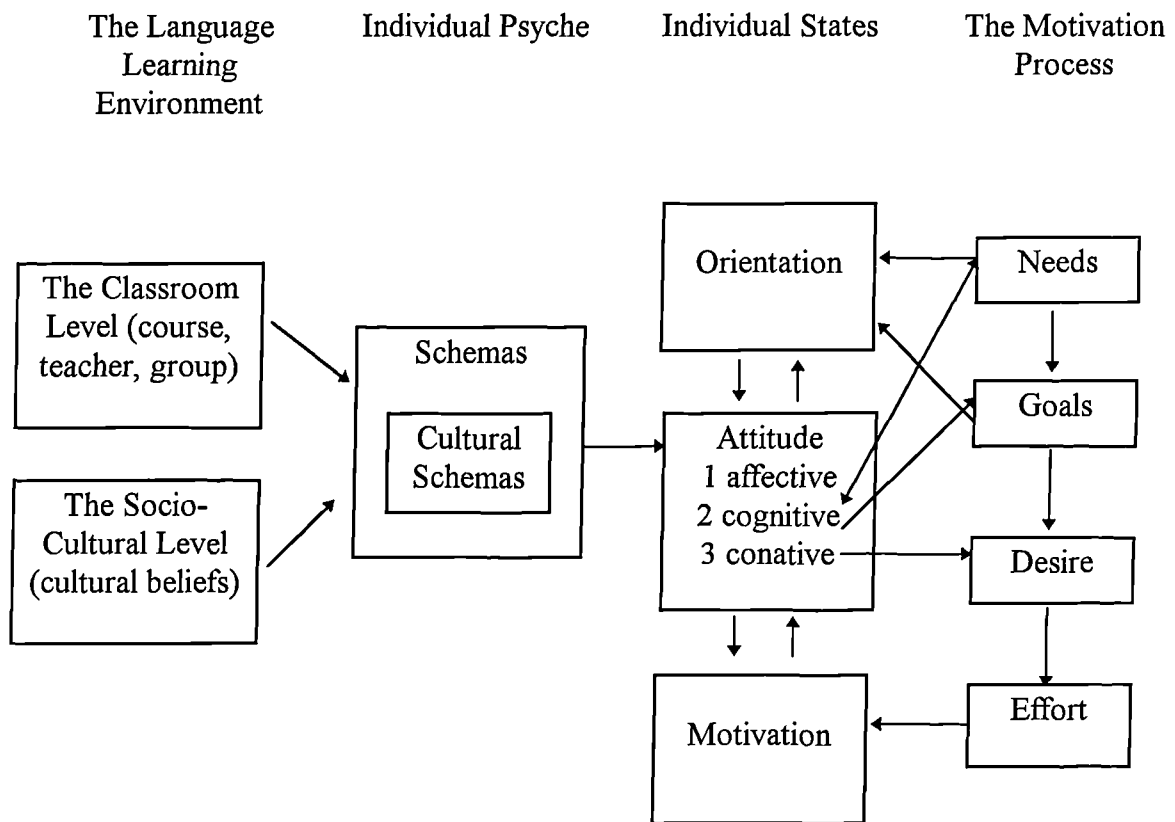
The Language Learning Environment

Individual Psyche

Individual States

The Motivation Process

The Classroom Level (course, teacher, group)

The Socio-Cultural Level (cultural beliefs)

Schemas

Cultural Schemas

Orientation

Attitude
1 affective
2 cognitive
3 conative

Motivation

Needs

Goals

Desire

Effort